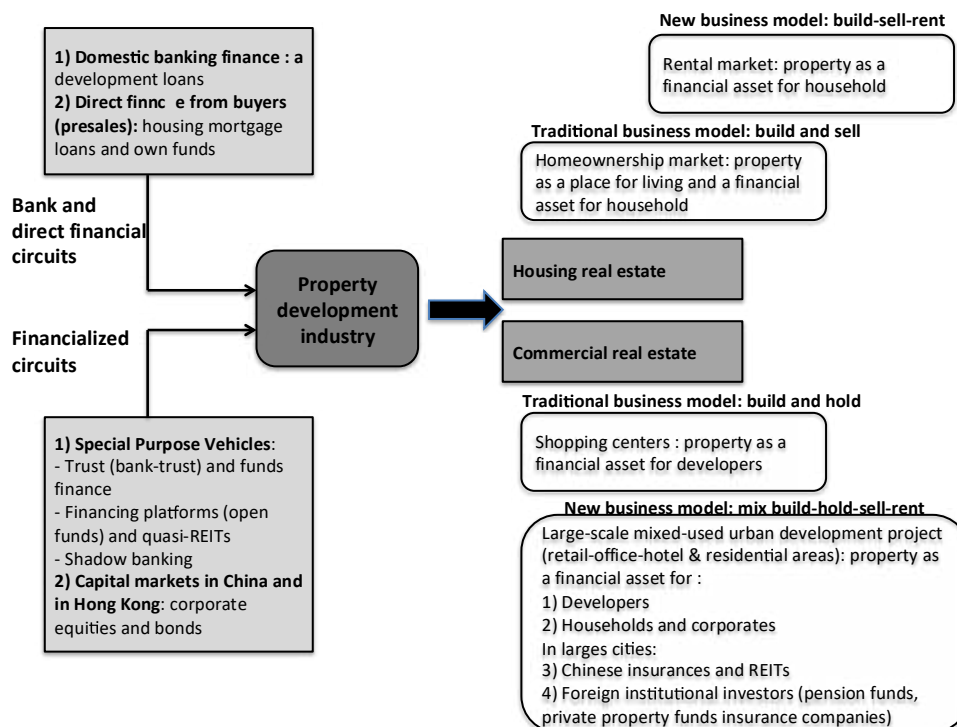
1) Domestic banking finance : a development loans
2) Direct finnc e from buyers (presales): housing mortgage loans and own funds

Bank and direct financial circuits

Financialized circuits

1) Special Purpose Vehicles:
- Trust (bank-trust) and funds finance
- Financing platforms (open funds) and quasi-REITs
- Shadow banking
2) Capital markets in China and in Hong Kong: corporate equities and bonds

Property development industry

New business model: build-sell-rent

Rental market: property as a financial asset for household

Traditional business model: build and sell

Homeownership market: property as a place for living and a financial asset for household

Housing real estate

Commercial real estate

Traditional business model: build and hold

Shopping centers : property as a financial asset for developers

New business model: mix build-hold-sell-rent

Large-scale mixed-used urban development project (retail-office-hotel & residential areas): property as a financial asset for :
1) Developers
2) Households and corporates
In larges cities:
3) Chinese insurances and REITs
4) Foreign institutional investors (pension funds, private property funds insurance companies)